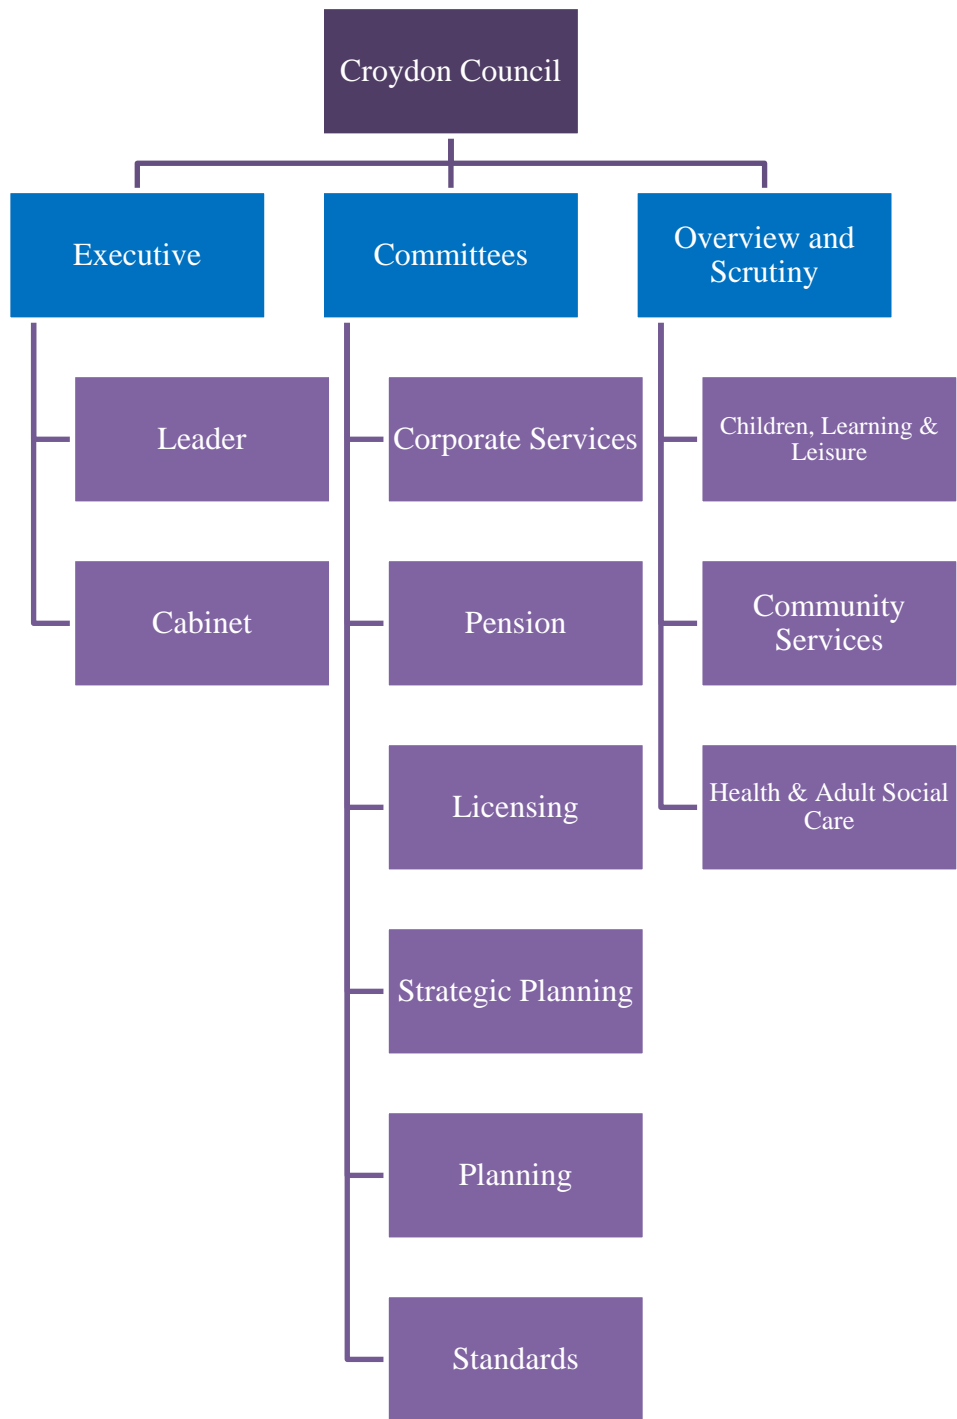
Croydon Council

Executive

Leader

Cabinet

Committees

Corporate Services

Pension

Licensing

Strategic Planning

Planning

Standards

Overview and Scrutiny

Children, Learning & Leisure

Community Services

Health & Adult Social Care